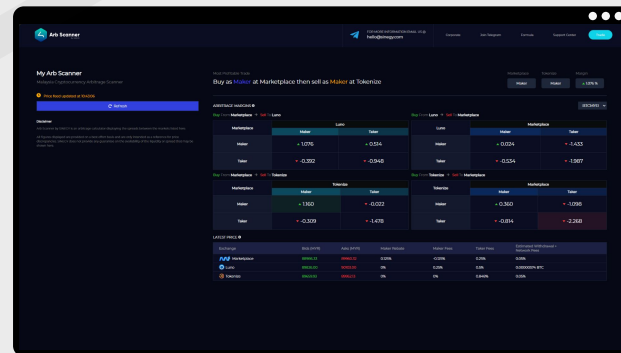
Arb Scanner

FOR MORE INFORMATION EMAIL US @
hello@simagy.com

Calculator Join Telegram Formula Support Center Login

My Arb Scanner
Malaysian Cryptocurrency Arbitrage Scanner

Price been updated at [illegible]

Refresh

Disclaimer
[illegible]

Most Profitable Trade
Buy as Maker at Marketplace then sell as Maker at Tokenize

Marketplace Tokenize Margin
Maker Maker +1.076 %

ARBITRAGE MARGINS

BTC/MYR

Buy From Marketplace Sell To Luno

| Marketplace | Luno Maker | Luno Taker |
|---|---|---|
| Maker | +1.076 | +0.514 |
| Taker | -0.392 | -0.948 |

Buy From Luno Sell To Marketplace

| Luno | Marketplace Maker | Marketplace Taker |
|---|---|---|
| Maker | +0.024 | -1.433 |
| Taker | -0.534 | -1.987 |

Buy From Marketplace Sell To Tokenize

| Marketplace | Tokenize Maker | Tokenize Taker |
|---|---|---|
| Maker | +1.160 | -0.022 |
| Taker | -0.309 | -1.478 |

Buy From Tokenize Sell To Marketplace

| Tokenize | Marketplace Maker | Marketplace Taker |
|---|---|---|
| Maker | +0.360 | -1.098 |
| Taker | -0.814 | -2.268 |

LATEST PRICE

| Exchange | Bids (MYR) | Asks (MYR) | Maker Rebate | Maker Fees | Taker Fees | Estimated Withdrawal + Network Fees |
|---|---|---|---|---|---|---|
| Marketplace | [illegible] | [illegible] | 0.25% | -0.05% | 0.25% | 0.05% |
| Luno | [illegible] | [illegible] | 0% | 0.25% | 0.5% | 0.0000001% BTC |
| Tokenize | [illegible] | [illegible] | 0% | 0% | 0.840% | 0.05% |